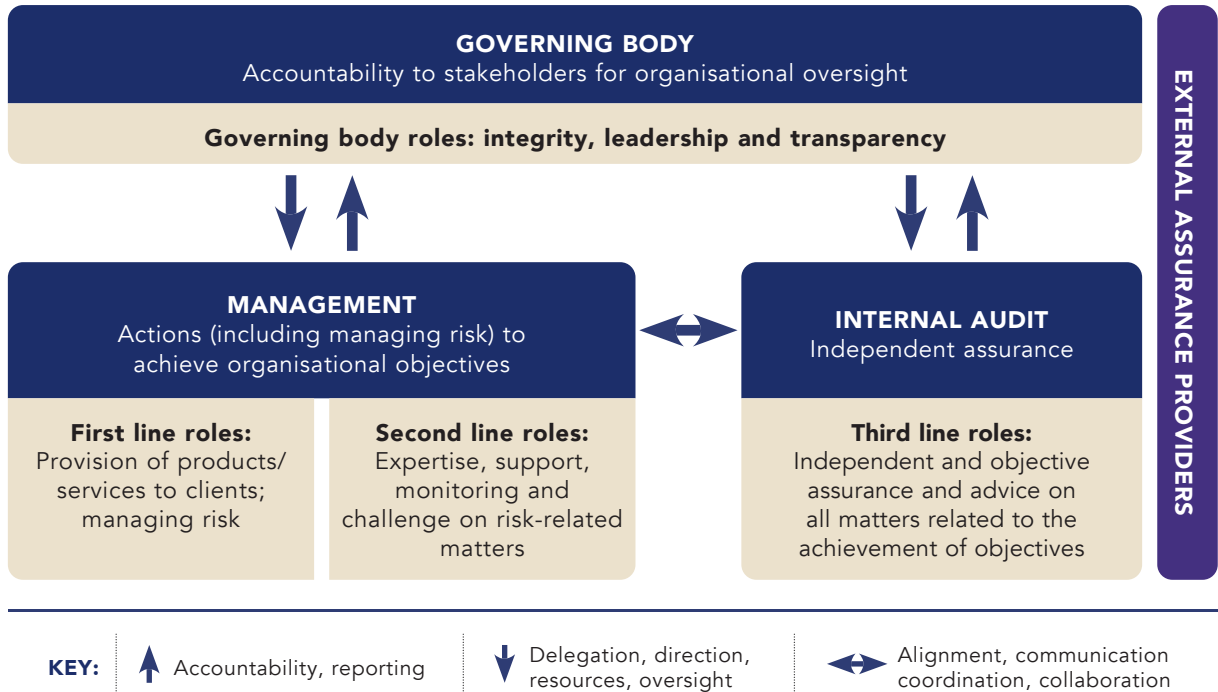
GOVERNING BODY
Accountability to stakeholders for organisational oversight

Governing body roles: integrity, leadership and transparency

MANAGEMENT
Actions (including managing risk) to achieve organisational objectives

First line roles:
Provision of products/ services to clients; managing risk

Second line roles:
Expertise, support, monitoring and challenge on risk-related matters

INTERNAL AUDIT
Independent assurance

Third line roles:
Independent and objective assurance and advice on all matters related to the achievement of objectives

EXTERNAL ASSURANCE PROVIDERS

KEY: Accountability, reporting | Delegation, direction, resources, oversight | Alignment, communication coordination, collaboration